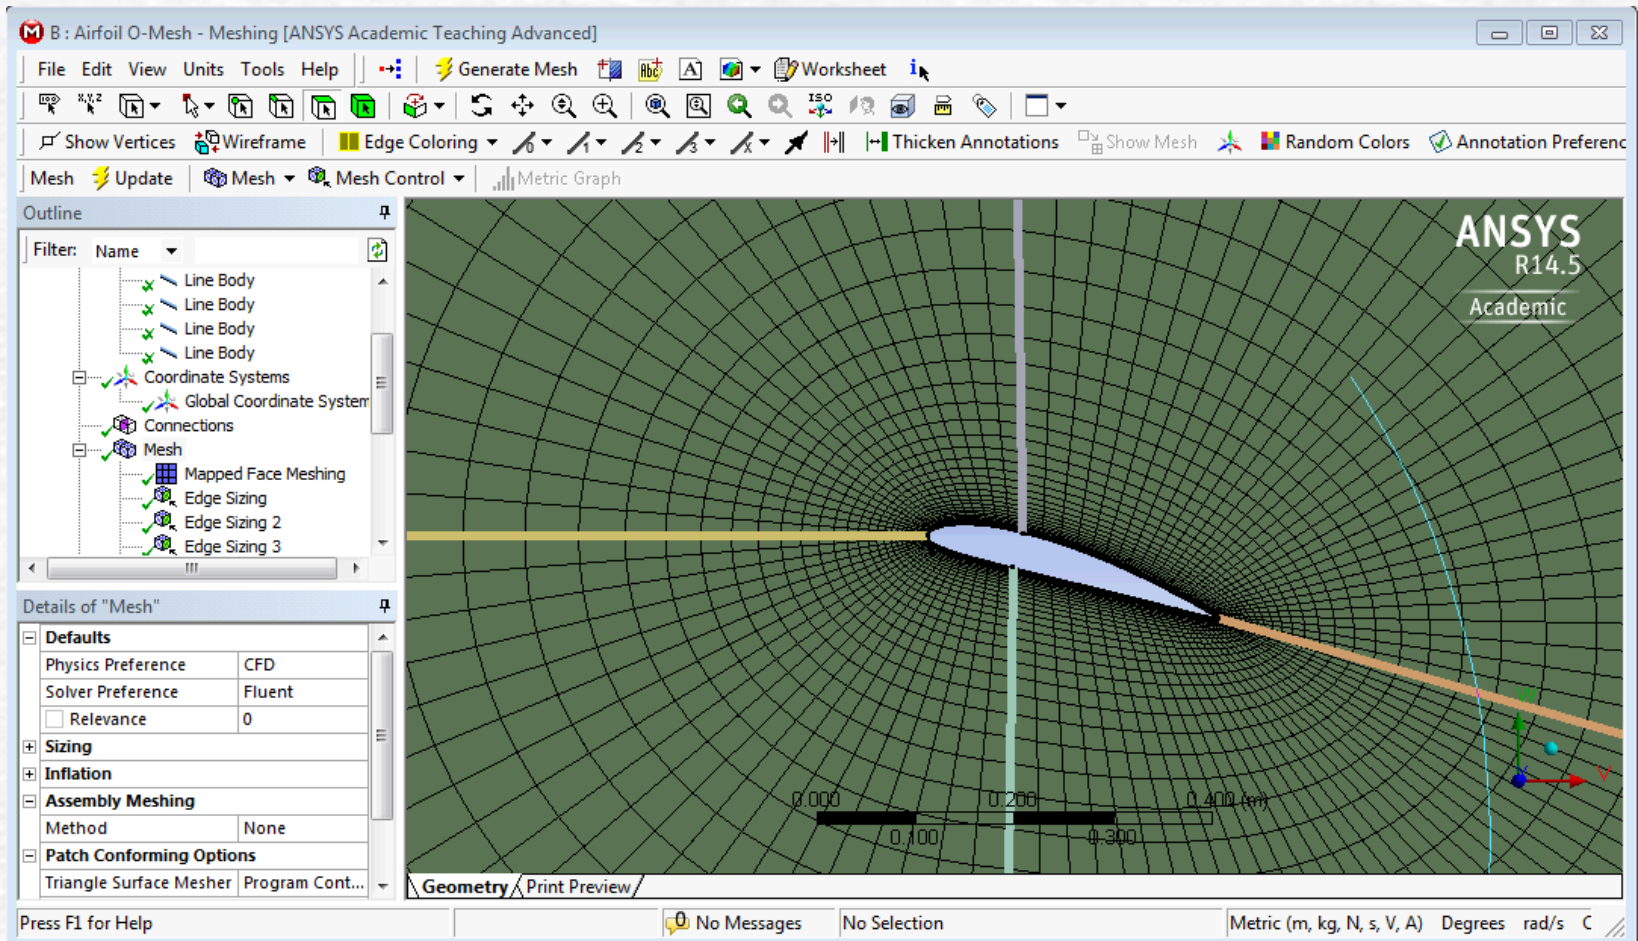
B : Airfoil O-Mesh - Meshing [ANSYS Academic Teaching Advanced]

File Edit View Units Tools Help Generate Mesh Worksheet

Show Vertices Wireframe Edge Coloring Thicken Annotations Show Mesh Random Colors Annotation Preferenc

Mesh Update Mesh Mesh Control Metric Graph

Outline

Filter: Name

Line Body
Line Body
Line Body
Line Body
Coordinate Systems
Global Coordinate Systen
Connections
Mesh
Mapped Face Meshing
Edge Sizing
Edge Sizing 2
Edge Sizing 3

Details of "Mesh"

| Defaults | |
|---|---|
| Physics Preference | CFD |
| Solver Preference | Fluent |
| Relevance | 0 |
| Sizing | |
| Inflation | |
| Assembly Meshing | |
| Method | None |
| Patch Conforming Options | |
| Triangle Surface Mesher | Program Cont... |

ANSYS
R14.5
Academic

0.000 0.200 0.400 (m)
0.100 0.300

Geometry Print Preview

Press F1 for Help No Messages No Selection Metric (m, kg, N, s, V, A) Degrees rad/s C